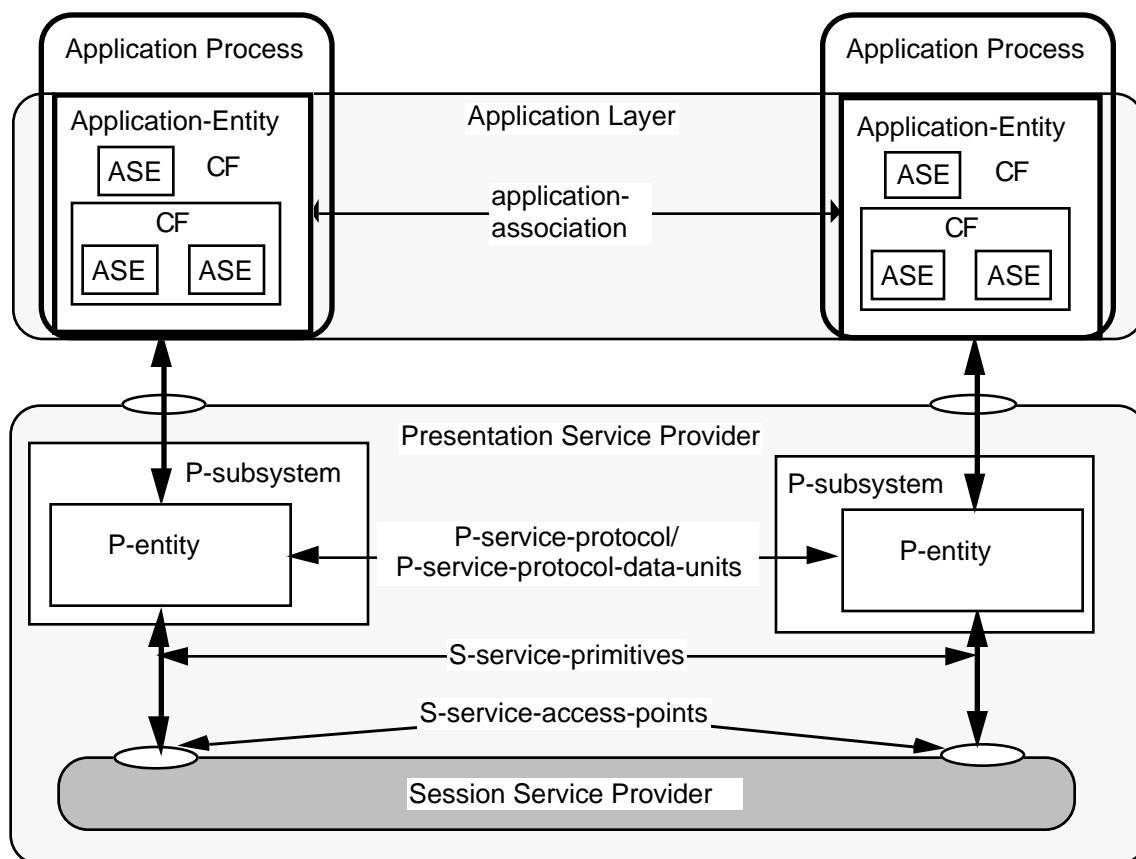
Application Process

Application-Entity

ASE

CF

CF

ASE

ASE

Application Layer

application-association

Application Process

Application-Entity

ASE

CF

CF

ASE

ASE

Presentation Service Provider

P-subsystem

P-entity

P-service-protocol/
P-service-protocol-data-units

P-subsystem

P-entity

S-service-primitives

S-service-access-points

Session Service Provider